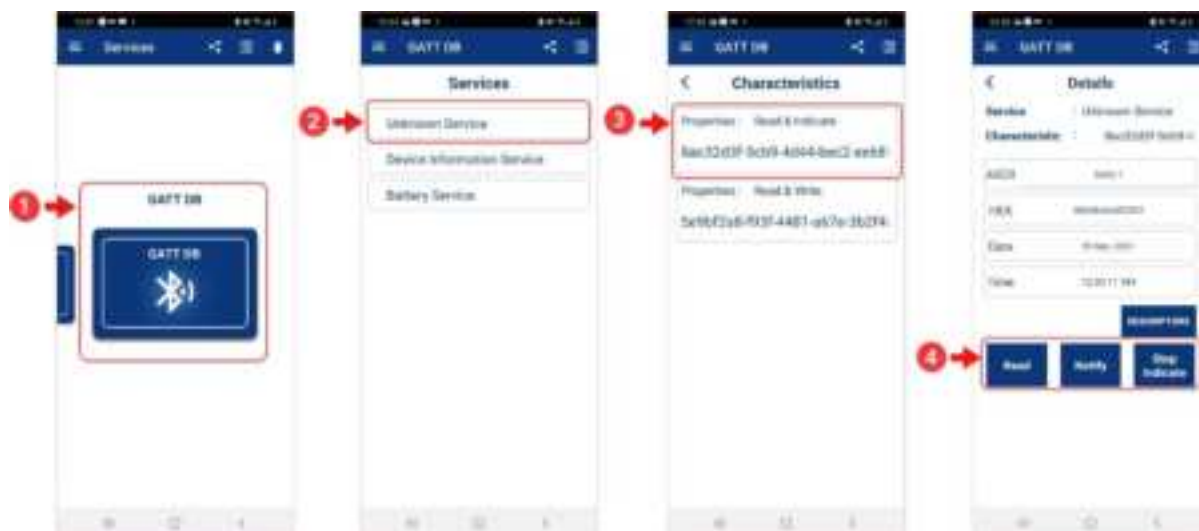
Services

1

GATT DB

GATT DB

GATT DB

Services

2

Unknown Service

Device Information Service

Battery Service

GATT DB

Characteristics

3

Properties : Read & Indicate

8ac32d3f-5cb9-4d44-bec2-ee68

Properties : Read & Write

5e9bf2a8-f93f-4481-a67e-3b2f4

GATT DB

Details

Service : Unknown Service

Characteristic : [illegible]

ASCII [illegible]

HEX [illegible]

Date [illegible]

Time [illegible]

DESCRIPTORS

4

Read

Notify

Stop Indicate